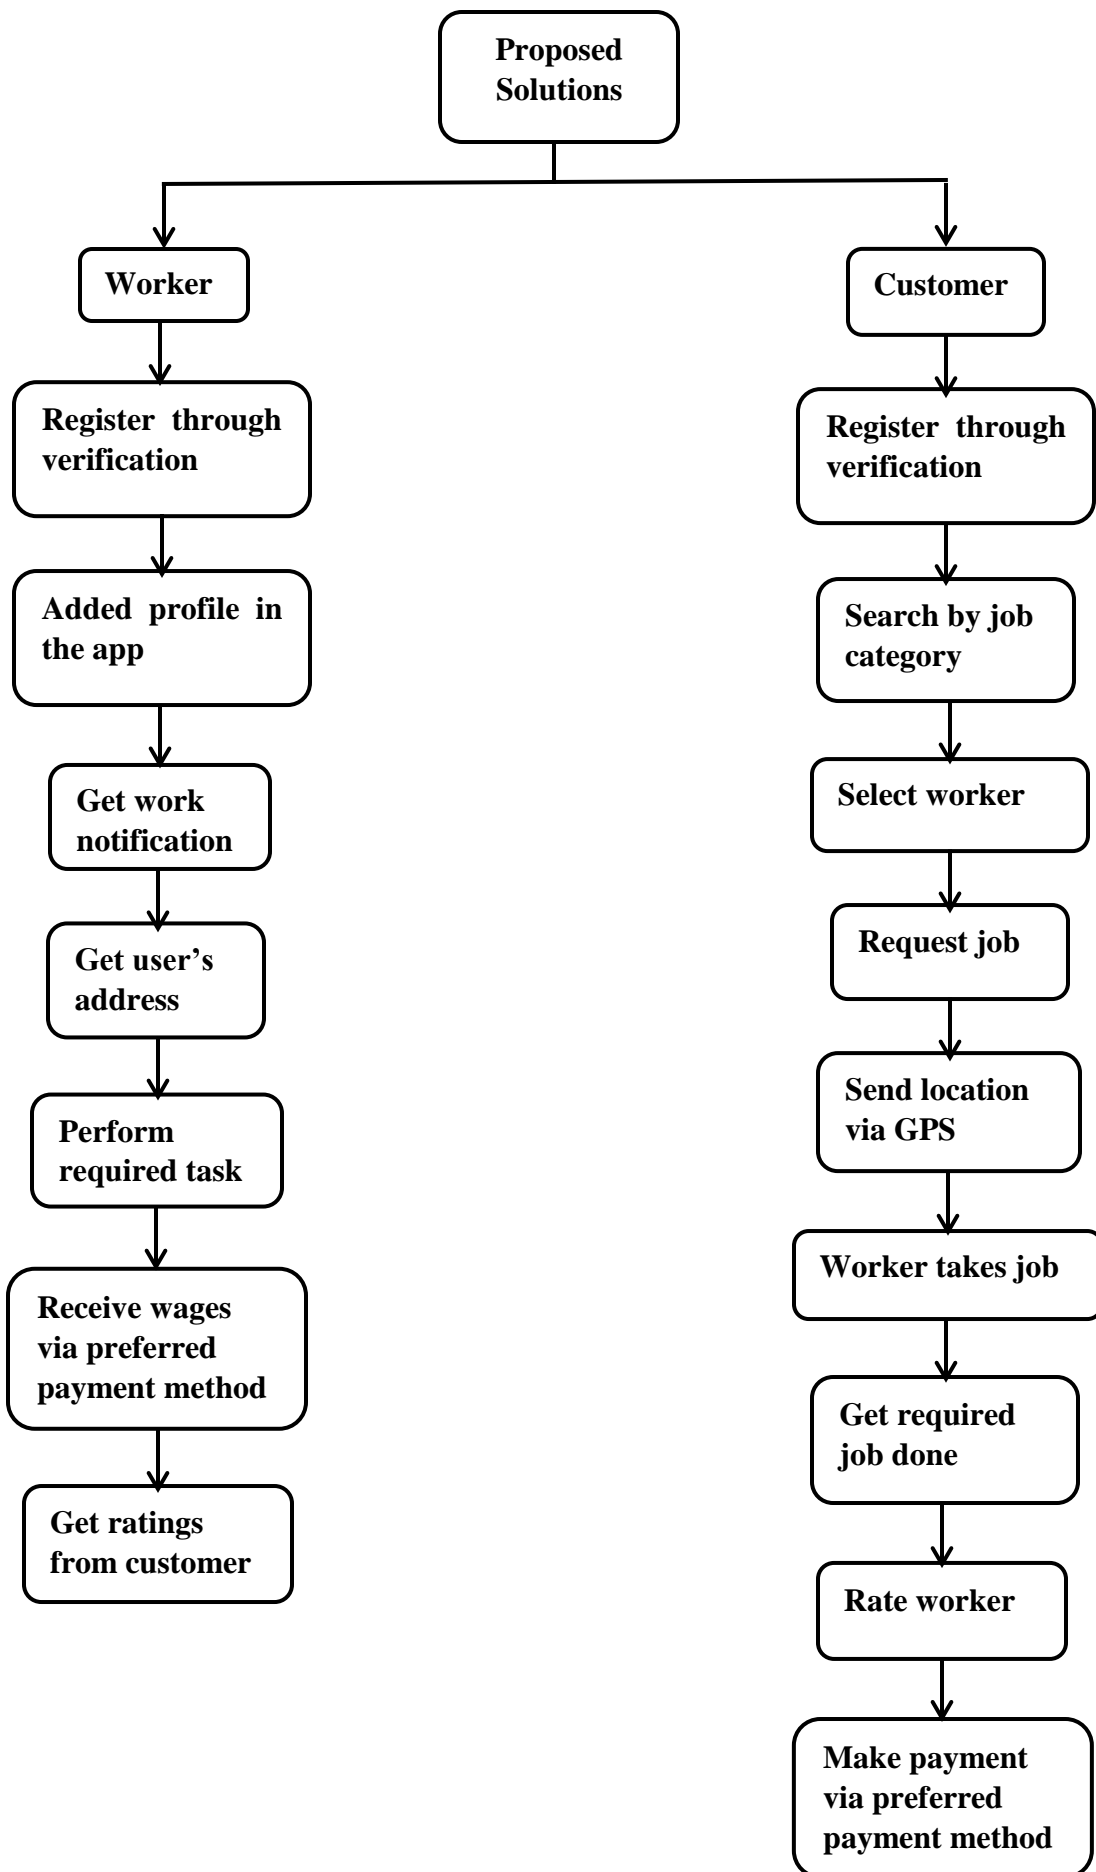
Proposed Solutions

Worker

Register through verification

Added profile in the app

Get work notification

Get user's address

Perform required task

Receive wages via preferred payment method

Get ratings from customer

Customer

Register through verification

Search by job category

Select worker

Request job

Send location via GPS

Worker takes job

Get required job done

Rate worker

Make payment via preferred payment method